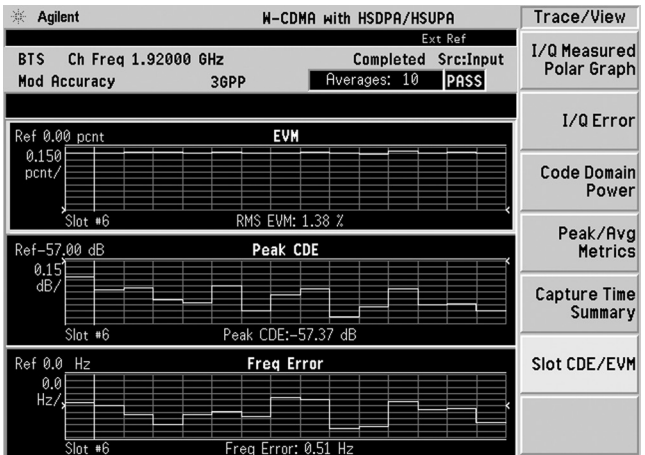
Agilent W-CDMA with HSDPA/HSUPA

Ext Ref

BTS Ch Freq 1.92000 GHz Completed Src:Input

Mod Accuracy 3GPP Averages: 10 PASS

Ref 0.00 pcnt EVM

0.150 pcnt/

Slot #6 RMS EVM: 1.38 %

Ref-57.00 dB Peak CDE

0.15 dB/

Slot #6 Peak CDE:-57.37 dB

Ref 0.0 Hz Freq Error

0.0 Hz/

Slot #6 Freq Error: 0.51 Hz

Trace/View

I/Q Measured Polar Graph

I/Q Error

Code Domain Power

Peak/Avg Metrics

Capture Time Summary

Slot CDE/EVM